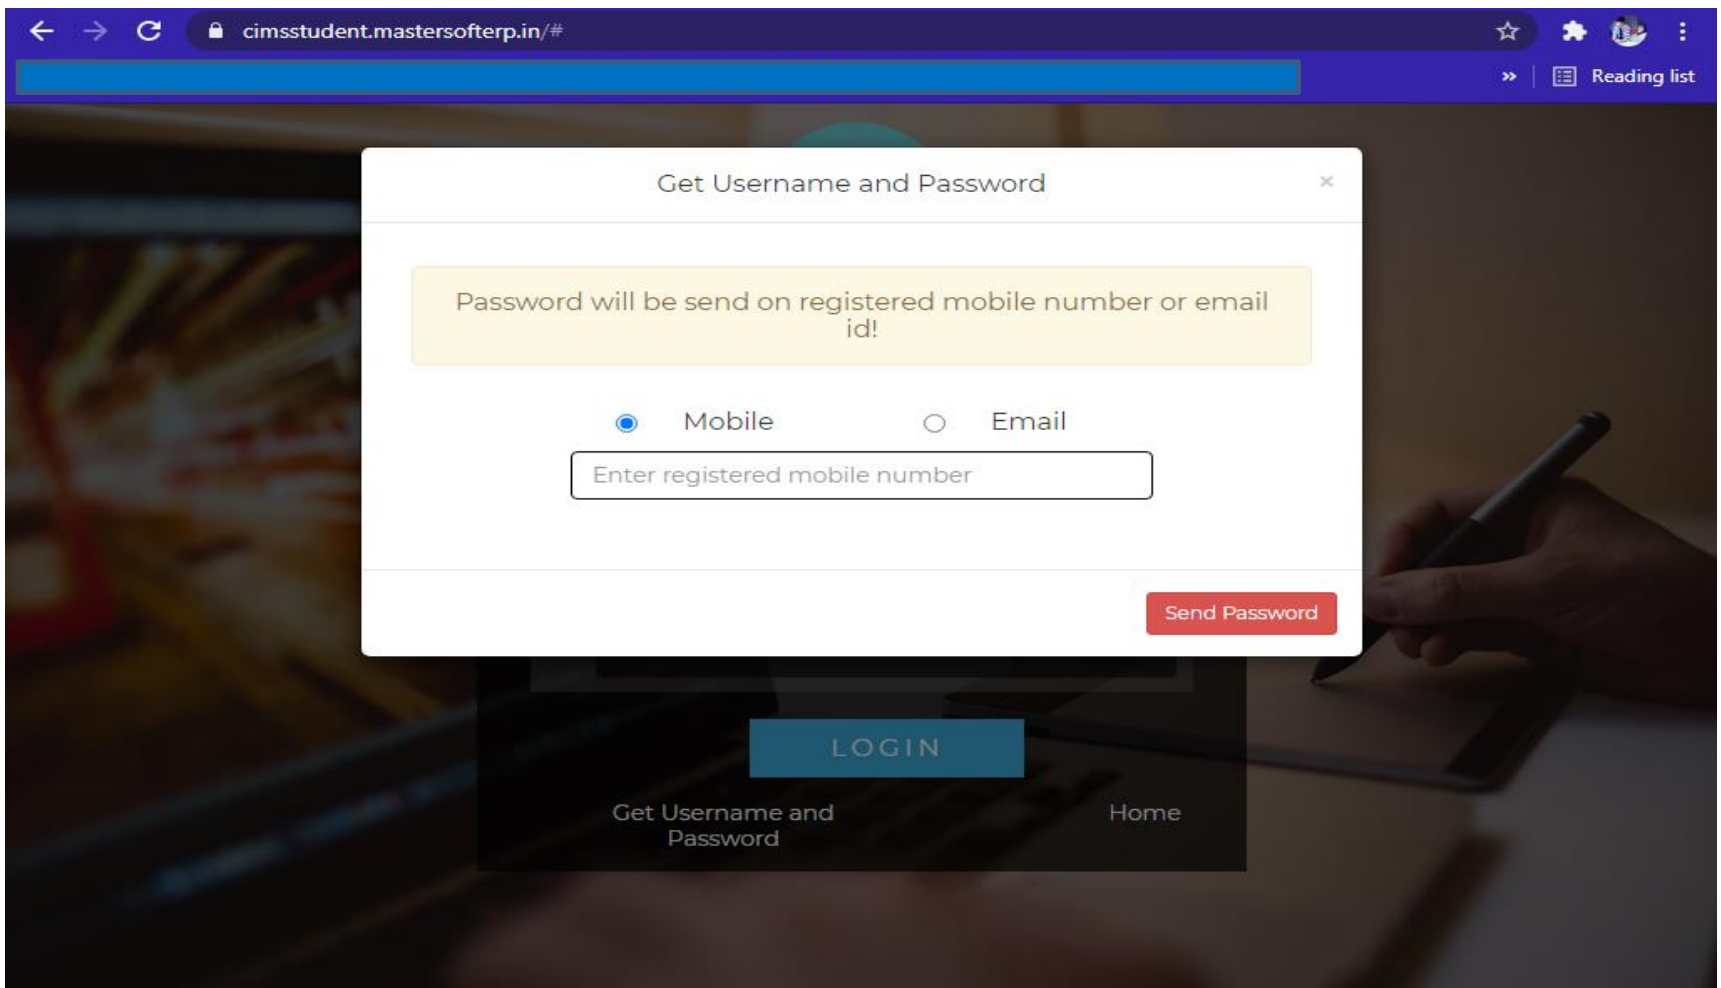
cimsstudent.mastersofterp.in/#

» Reading list

Get Username and Password ×

Password will be send on registered mobile number or email id!

Mobile Email

Enter registered mobile number

Send Password

LOGIN

Get Username and Password

Home